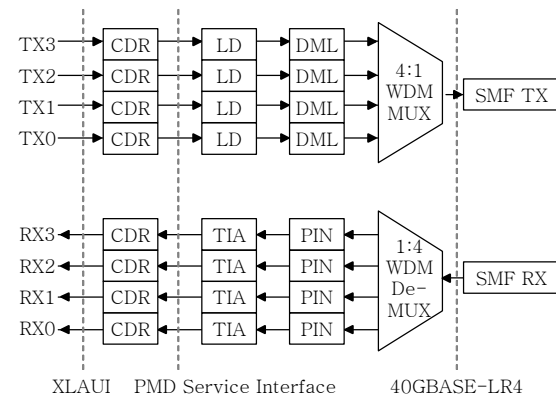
TX3
TX2
TX1
TX0
CDR
CDR
CDR
CDR
LD
LD
LD
LD
DML
DML
DML
DML
4:1
WDM
MUX
SMF TX

RX3
RX2
RX1
RX0
CDR
CDR
CDR
CDR
TIA
TIA
TIA
TIA
PIN
PIN
PIN
PIN
1:4
WDM
De-
MUX
SMF RX

XLAUI PMD Service Interface 40GBASE-LR4